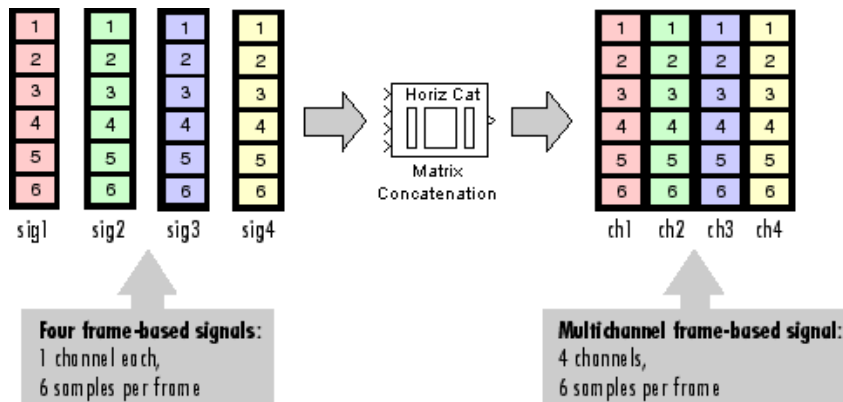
| 1 |
|---|
| 2 |
| 3 |
| 4 |
| 5 |
| 6 |

sig1

| 1 |
|---|
| 2 |
| 3 |
| 4 |
| 5 |
| 6 |

sig2

| 1 |
|---|
| 2 |
| 3 |
| 4 |
| 5 |
| 6 |

sig3

| 1 |
|---|
| 2 |
| 3 |
| 4 |
| 5 |
| 6 |

sig4

Horiz Cat

Matrix Concatenation

| 1 | 1 | 1 | 1 |
|---|---|---|---|
| 2 | 2 | 2 | 2 |
| 3 | 3 | 3 | 3 |
| 4 | 4 | 4 | 4 |
| 5 | 5 | 5 | 5 |
| 6 | 6 | 6 | 6 |

ch1 ch2 ch3 ch4

**Four frame-based signals:**
1 channel each,
6 samples per frame

**Multichannel frame-based signal:**
4 channels,
6 samples per frame